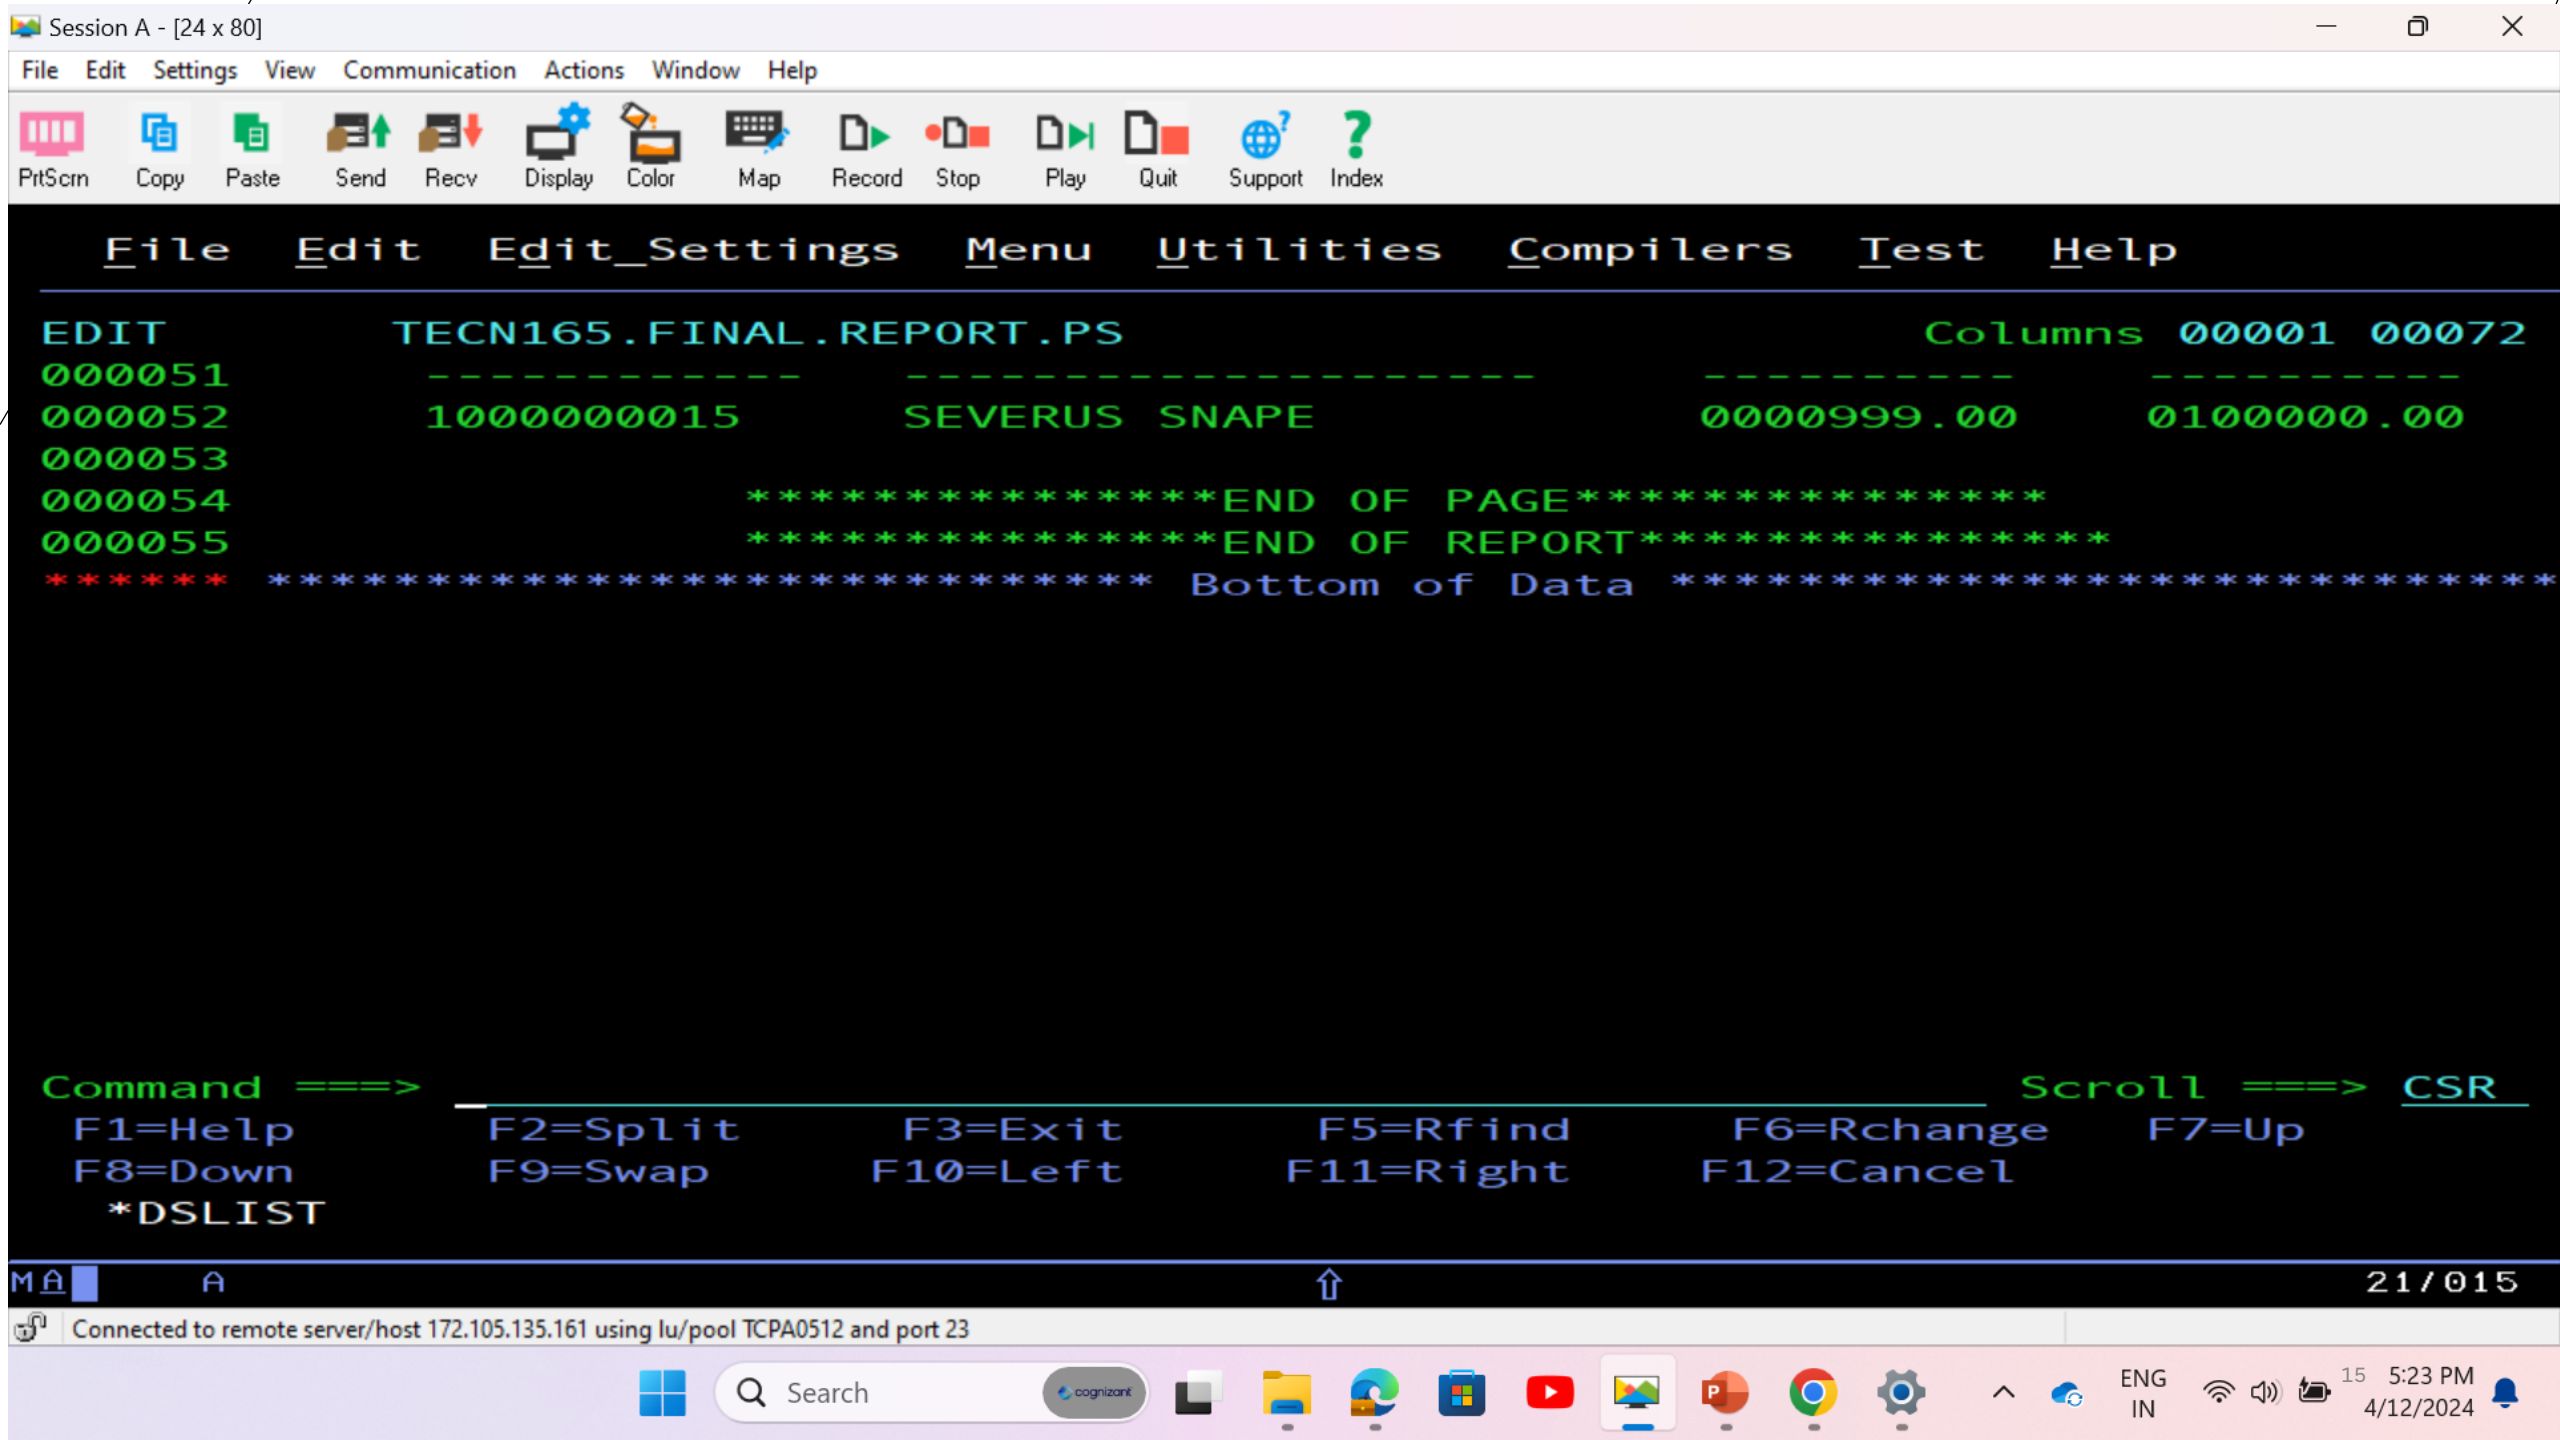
Session A - [24 x 80]

File Edit Settings View Communication Actions Window Help

PrtScrn Copy Paste Send Recv Display Color Map Record Stop Play Quit Support Index

File Edit Edit_Settings Menu Utilities Compilers Test Help

EDIT TECN165.FINAL.REPORT.PS Columns 00001 00072
000051 ------------ -------------------- ---------- ----------
000052 1000000015 SEVERUS SNAPE 0000999.00 0100000.00
000053
000054 ***************END OF PAGE**************
000055 ***************END OF REPORT***************
****** **************************** Bottom of Data ****************************

Command ===> Scroll ===> CSR
F1=Help F2=Split F3=Exit F5=Rfind F6=Rchange F7=Up
F8=Down F9=Swap F10=Left F11=Right F12=Cancel
*DSLIST

MA A 21/015

Connected to remote server/host 172.105.135.161 using lu/pool TCPA0512 and port 23

Search cognizant ENG IN 15 5:23 PM 4/12/2024